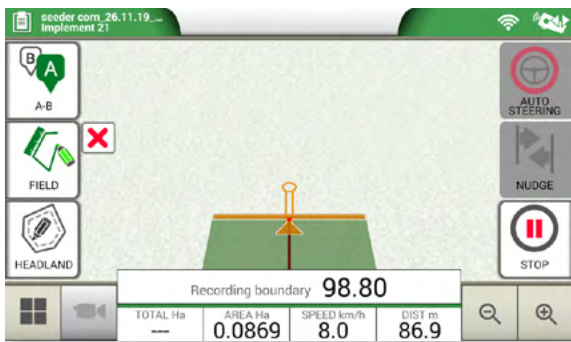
seeder corn_26.11.19_...
Implement 21

B
A
A-B

FIELD

HEADLAND

AUTO STEERING

NUDGE

STOP

Recording boundary 98.80

| TOTAL Ha | AREA Ha | SPEED km/h | DIST m |
|---|---|---|---|
| --- | 0.0869 | 8.0 | 86.9 |